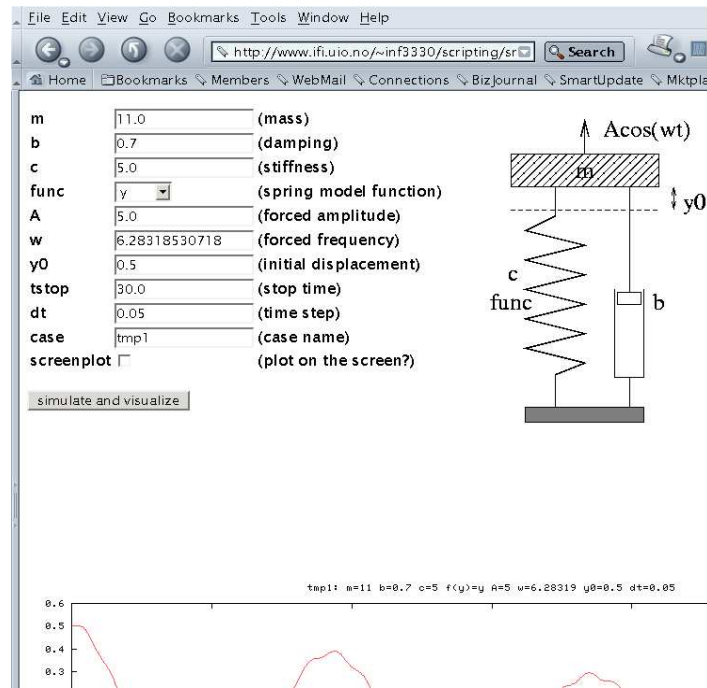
File Edit View Go Bookmarks Tools Window Help

http://www.ifi.uio.no/~inf3330/scripting/sr

Search

Home Bookmarks Members WebMail Connections BizJournal SmartUpdate Mktpla

| | | |
|---|---|---|
| m | 11.0 | (mass) |
| b | 0.7 | (damping) |
| c | 5.0 | (stiffness) |
| func | y | (spring model function) |
| A | 5.0 | (forced amplitude) |
| w | 6.28318530718 | (forced frequency) |
| y0 | 0.5 | (initial displacement) |
| tstop | 30.0 | (stop time) |
| dt | 0.05 | (time step) |
| case | tmp1 | (case name) |
| screenplot | | (plot on the screen?) |

simulate and visualize

Acos(wt)

m

y0

c

func

b

tmp1: m=11 b=0.7 c=5 f(y)=y A=5 w=6.28319 y0=0.5 dt=0.05

0.6

0.5

0.4

0.3